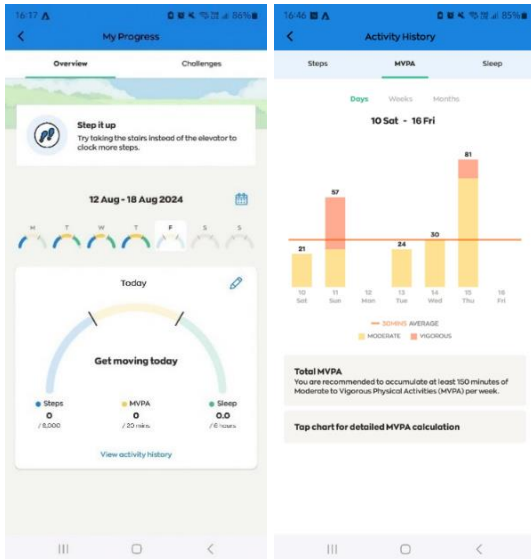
16:17 A 85%

My Progress

Overview Challenges

Step it up
Try taking the stairs instead of the elevator to clock more steps.

12 Aug - 18 Aug 2024

M T W T F S S

Today

Get moving today

Steps
0
/ 8,000

MVPA
0
/ 20 mins.

Sleep
0.0
/ 6 hours

View activity history

16:46 A 85%

Activity History

Steps MVPA Sleep

Days Weeks Months

10 Sat - 16 Fri

21 57 24 30 81

10 Sat
11 Sun
12 Mon
13 Tue
14 Wed
15 Thu
16 Fri

30MINS AVERAGE

MODERATE VIGOROUS

Total MVPA
You are recommended to accumulate at least 150 minutes of Moderate to Vigorous Physical Activities (MVPA) per week.

Tap chart for detailed MVPA calculation